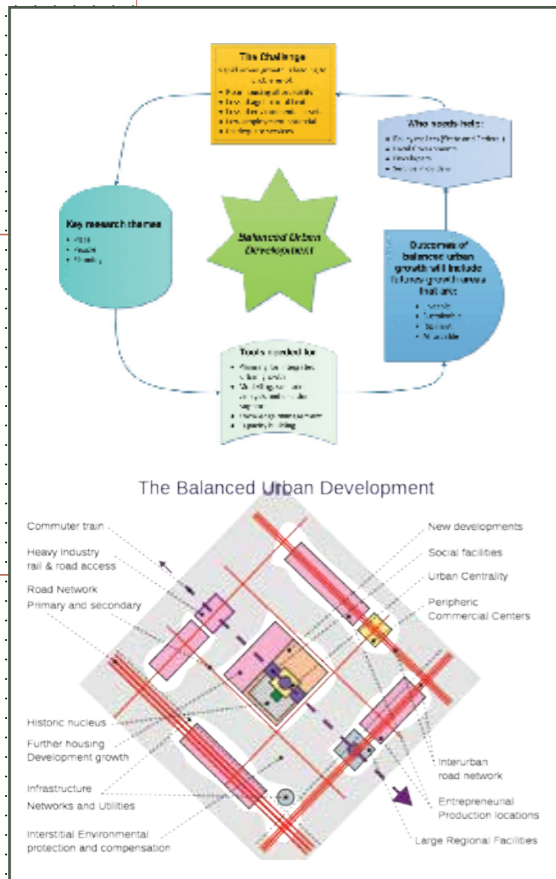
The Challenge

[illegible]

Who needs help:

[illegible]

Key research themes

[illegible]

Balanced Urban Development

Outcomes of balanced urban growth will include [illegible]

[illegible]

Tools needed for

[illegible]

The Balanced Urban Development

Commuter train

Heavy industry rail & road access

Road Network Primary and secondary

Historic nucleus

Further housing Development growth

Infrastructure Networks and Utilities

Interstitial Environmental protection and compensation

New developments

Social facilities

Urban Centrality

Peripheric Commercial Centers

Interurban road network

Entrepreneurial Production locations

Large Regional Facilities